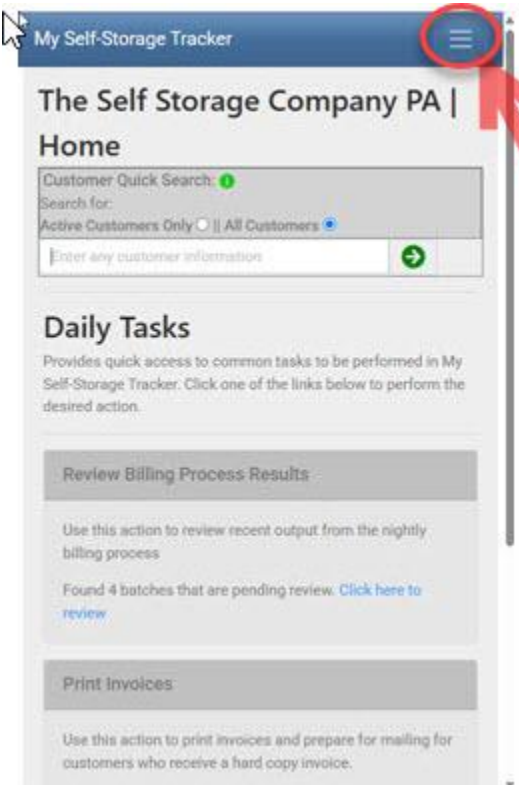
My Self-Storage Tracker

The Self Storage Company PA | Home

Customer Quick Search:
Search for:
Active Customers Only || All Customers

Enter any customer information

Daily Tasks

Provides quick access to common tasks to be performed in My Self-Storage Tracker. Click one of the links below to perform the desired action.

Review Billing Process Results

Use this action to review recent output from the nightly billing process

Found 4 batches that are pending review. Click here to review

Print Invoices

Use this action to print invoices and prepare for mailing for customers who receive a hard copy invoice.